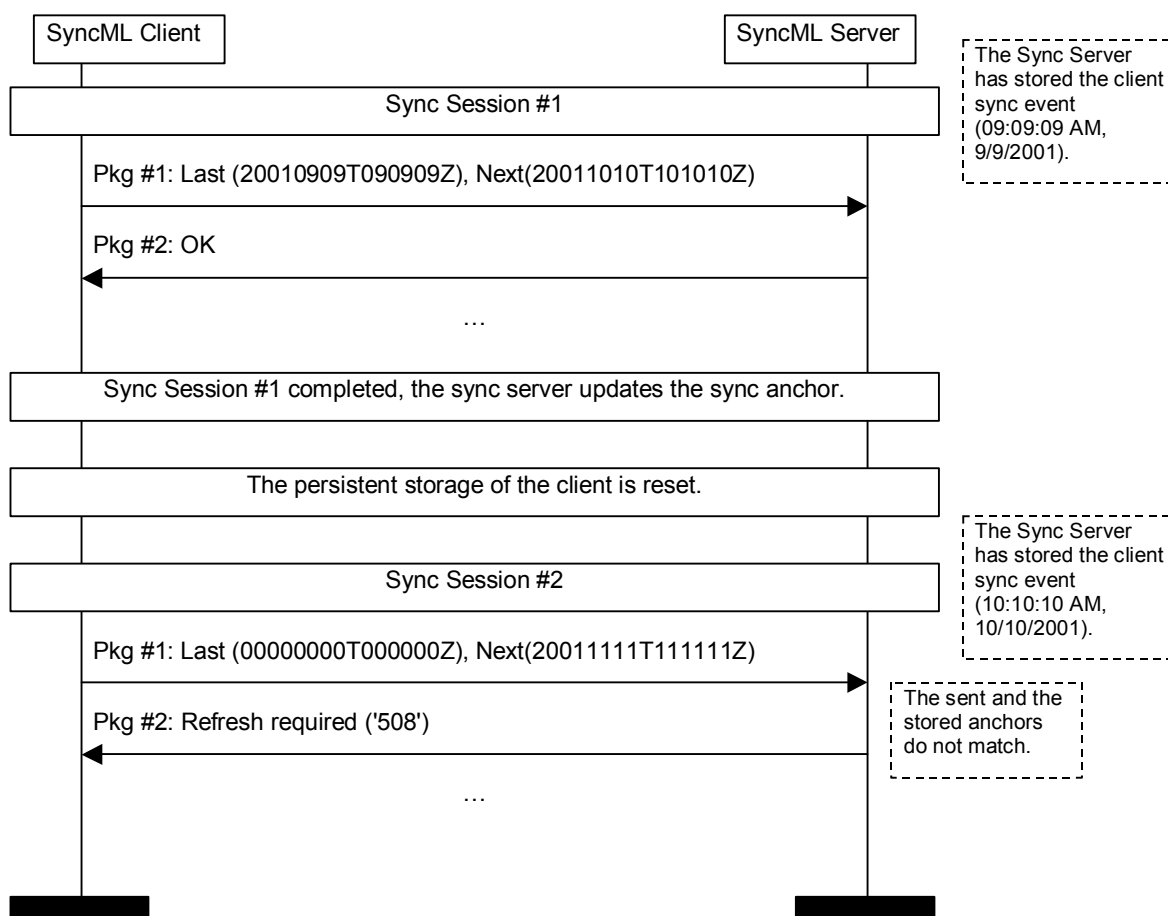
SyncML Client

SyncML Server

The Sync Server has stored the client sync event (09:09:09 AM, 9/9/2001).

Sync Session #1

Pkg #1: Last (20010909T090909Z), Next(20011010T101010Z)

Pkg #2: OK

…

Sync Session #1 completed, the sync server updates the sync anchor.

The persistent storage of the client is reset.

The Sync Server has stored the client sync event (10:10:10 AM, 10/10/2001).

Sync Session #2

Pkg #1: Last (00000000T000000Z), Next(20011111T111111Z)

The sent and the stored anchors do not match.

Pkg #2: Refresh required ('508')

…